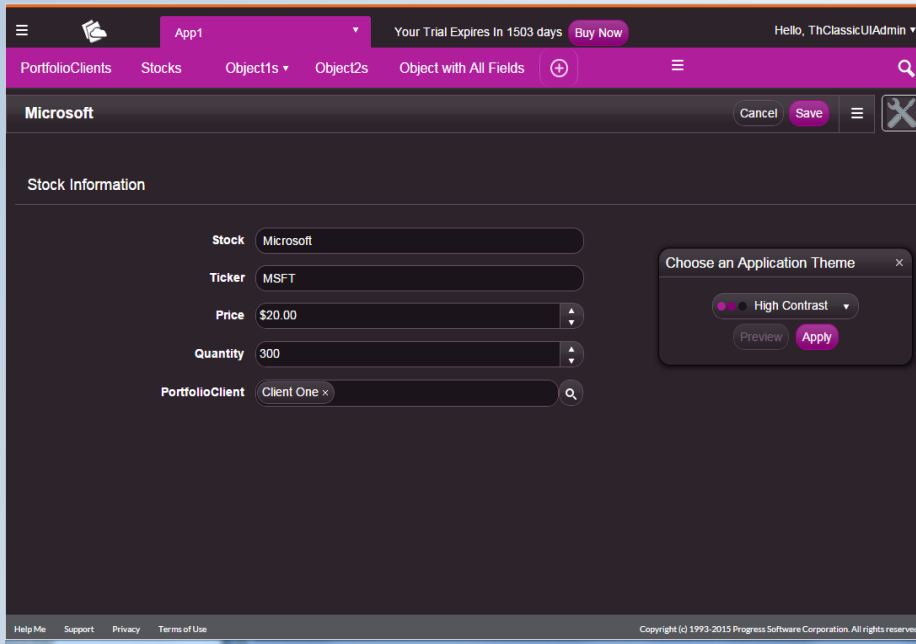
App1

Your Trial Expires In 1503 days Buy Now

Hello, ThClassicUIAdmin

PortfolioClients Stocks Object1s Object2s Object with All Fields

Microsoft

Cancel Save

Stock Information

Stock Microsoft

Ticker MSFT

Price $20.00

Quantity 300

PortfolioClient Client One ×

Choose an Application Theme ×

High Contrast

Preview Apply

Help Me Support Privacy Terms of Use

Copyright (c) 1993-2015 Progress Software Corporation. All rights reserve